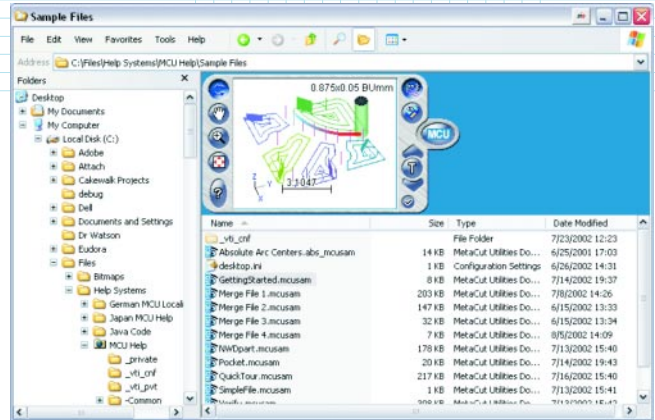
Sample Files

File Edit View Favorites Tools Help

Address C:\Files\Help Systems\MCU Help\Sample Files

Folders

Desktop
My Documents
My Computer
Local Disk (C:)
Adobe
Attach
Cakewalk Projects
debug
Dell
Documents and Settings
Dr Watson
Eudora
Files
Bitmaps
Help Systems
German MCU Locali
Japan MCU Help
Java Code
MCU Help
_private
_vti_cnf
_vti_pvt
Common

0.875x0.05 BUmm
3.1047
MCU

| Name | Size | Type | Date Modified |
|---|---|---|---|
| _vti_cnf | | File Folder | 7/23/2002 12:23 |
| Absolute Arc Centers.abs_mcusam | 14 KB | MetaCut Utilities Do... | 6/25/2001 17:03 |
| desktop.ini | 1 KB | Configuration Settings | 6/26/2002 14:31 |
| GettingStarted.mcusam | 8 KB | MetaCut Utilities Do... | 7/14/2002 19:37 |
| Merge File 1.mcusam | 203 KB | MetaCut Utilities Do... | 7/8/2002 14:26 |
| Merge File 2.mcusam | 147 KB | MetaCut Utilities Do... | 6/15/2002 13:33 |
| Merge File 3.mcusam | 32 KB | MetaCut Utilities Do... | 6/15/2002 13:34 |
| Merge File 4.mcusam | 7 KB | MetaCut Utilities Do... | 8/5/2002 14:09 |
| NWDpart.mcusam | 178 KB | MetaCut Utilities Do... | 7/13/2002 15:40 |
| Pocket.mcusam | 20 KB | MetaCut Utilities Do... | 7/14/2002 19:43 |
| QuickTour.mcusam | 217 KB | MetaCut Utilities Do... | 7/16/2002 15:40 |
| SimpleFile.mcusam | 1 KB | MetaCut Utilities Do... | 7/13/2002 15:41 |
| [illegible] | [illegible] | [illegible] | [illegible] |